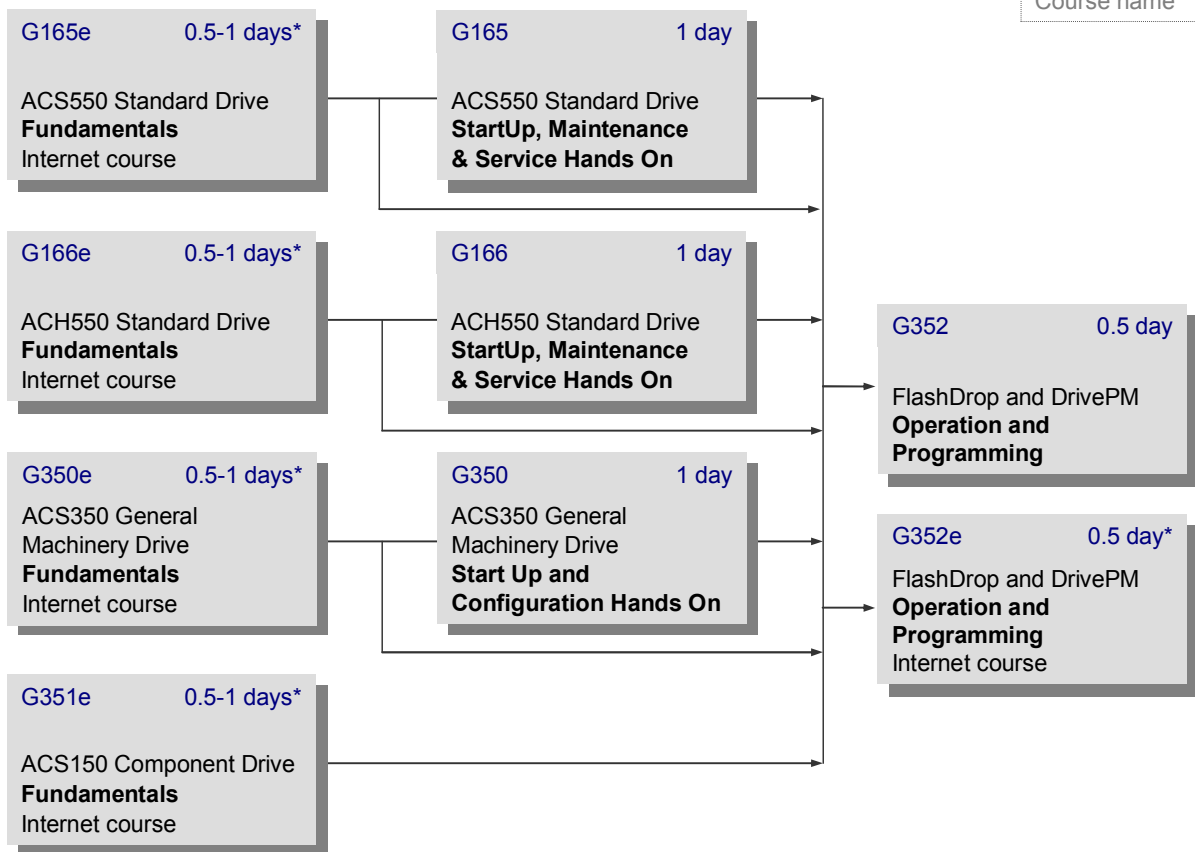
Course name

G165e 0.5-1 days*

ACS550 Standard Drive
**Fundamentals**
Internet course

G165 1 day

ACS550 Standard Drive
**StartUp, Maintenance & Service Hands On**

G166e 0.5-1 days*

ACH550 Standard Drive
**Fundamentals**
Internet course

G166 1 day

ACH550 Standard Drive
**StartUp, Maintenance & Service Hands On**

G350e 0.5-1 days*

ACS350 General Machinery Drive
**Fundamentals**
Internet course

G350 1 day

ACS350 General Machinery Drive
**Start Up and Configuration Hands On**

G351e 0.5-1 days*

ACS150 Component Drive
**Fundamentals**
Internet course

G352 0.5 day

FlashDrop and DrivePM
**Operation and Programming**

G352e 0.5 day*

FlashDrop and DrivePM
**Operation and Programming**
Internet course